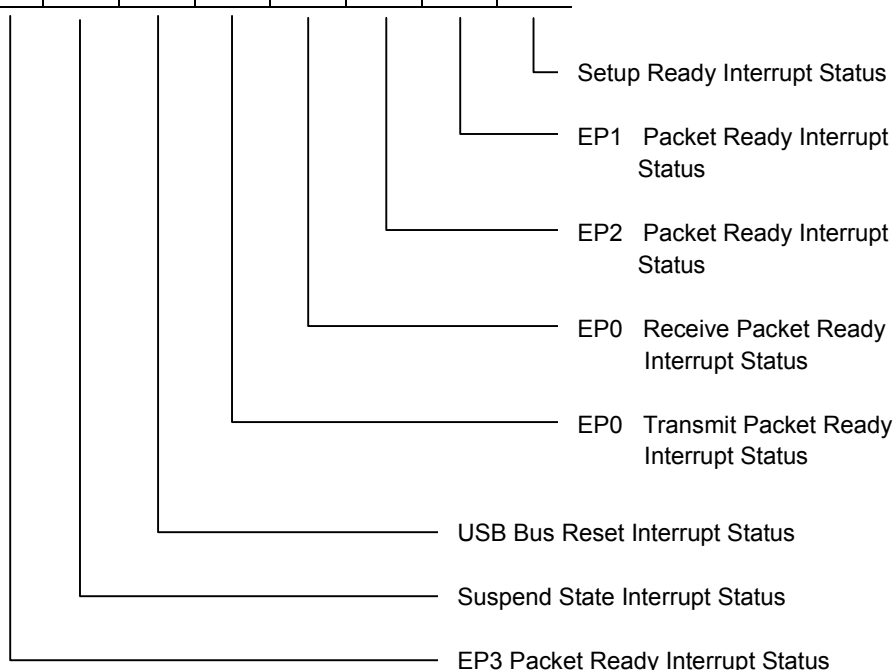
Setup Ready Interrupt Status

EP1 Packet Ready Interrupt Status

EP2 Packet Ready Interrupt Status

EP0 Receive Packet Ready Interrupt Status

EP0 Transmit Packet Ready Interrupt Status

USB Bus Reset Interrupt Status

Suspend State Interrupt Status

EP3 Packet Ready Interrupt Status